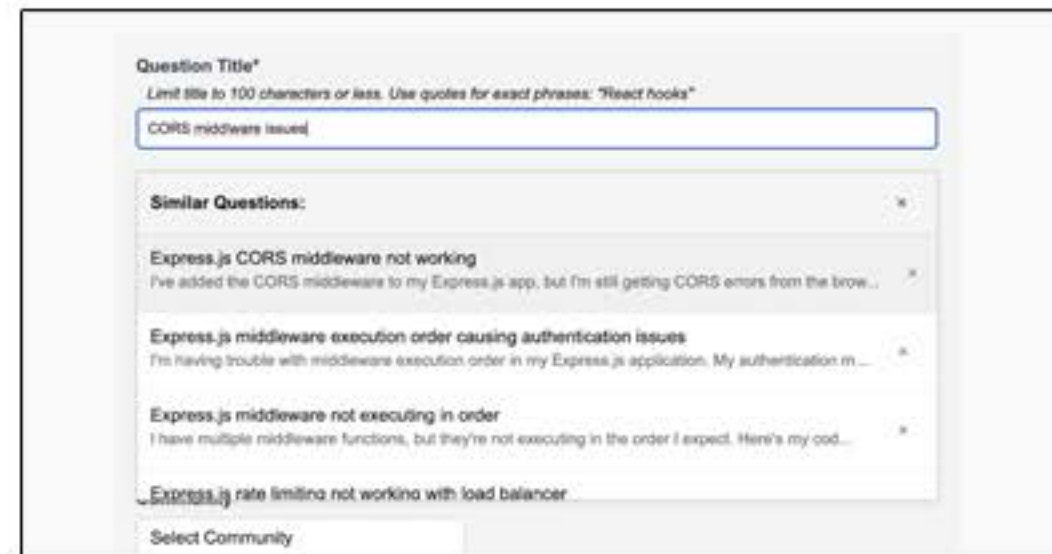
Question Title*

Limit title to 100 characters or less. Use quotes for exact phrases: "React hooks"

CORS middleware issues

Similar Questions:

×

Express.js CORS middleware not working

I've added the CORS middleware to my Express.js app, but I'm still getting CORS errors from the brow...

×

Express.js middleware execution order causing authentication issues

I'm having trouble with middleware execution order in my Express.js application. My authentication m...

×

Express.js middleware not executing in order

I have multiple middleware functions, but they're not executing in the order I expect. Here's my cod...

×

Express.js rate limiting not working with load balancer

Select Community